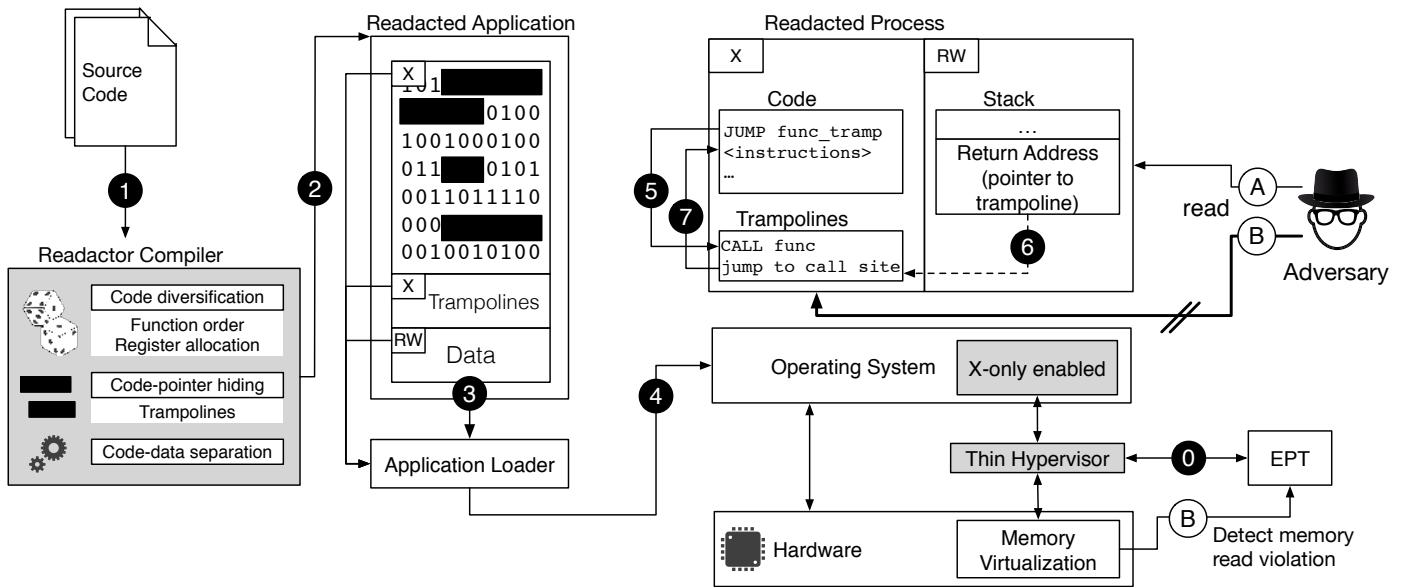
Source Code

1

Readactor Compiler

Code diversification

Function order Register allocation

Code-pointer hiding

Trampolines

Code-data separation

2

Readacted Application

X

101

0100

1001000100

011 0101

0011011110

000

0010010100

X

Trampolines

RW

Data

3

Application Loader

4

Readacted Process

X

Code

JUMP func_tramp
<instructions>
…

5

7

Trampolines

CALL func
jump to call site

RW

Stack

…

Return Address (pointer to trampoline)

6

read

A

B

Adversary

Operating System

X-only enabled

Thin Hypervisor

0

EPT

Hardware

Memory Virtualization

B

Detect memory read violation